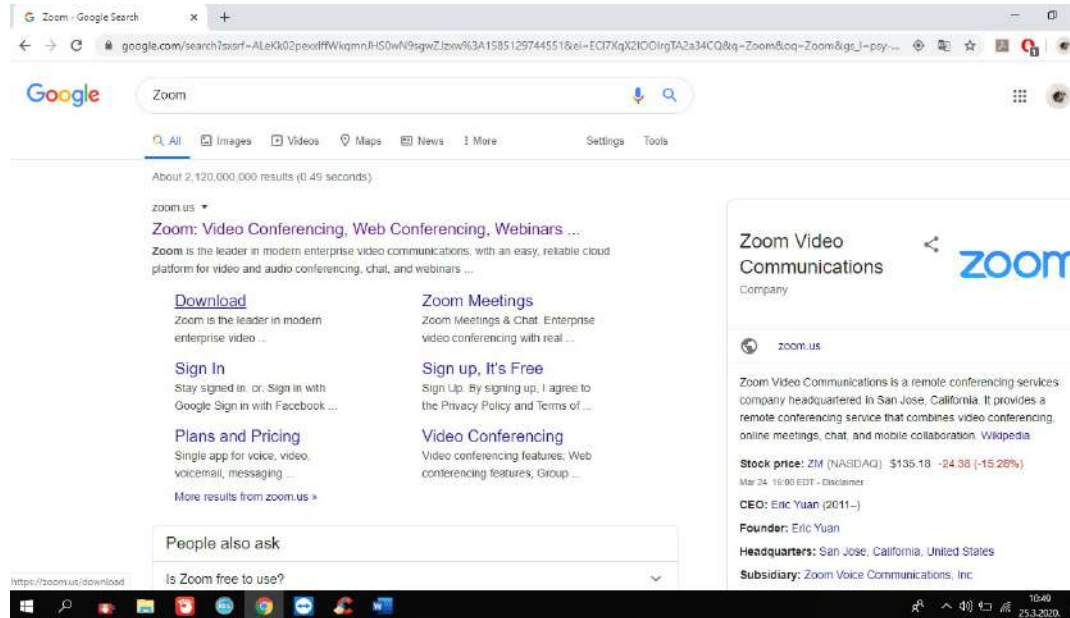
G Zoom - Google Search × +

← → C google.com/search?sxsrf=ALeKk02pexdffWkqmnJHS0wN9sgwZJzxw%3A1585129744551&ei=ECI7XqX2IOOIrgTA2a34CQ&q=Zoom&oq=Zoom&gs_l=psy-...

Google

Zoom

All Images Videos Maps News More Settings Tools

About 2,120,000,000 results (0.49 seconds)

zoom.us ▾

Zoom: Video Conferencing, Web Conferencing, Webinars ...

Zoom is the leader in modern enterprise video communications, with an easy, reliable cloud platform for video and audio conferencing, chat, and webinars ...

Download
Zoom is the leader in modern enterprise video ...

Zoom Meetings
Zoom Meetings & Chat. Enterprise video conferencing with real ...

Sign In
Stay signed in. or. Sign in with Google Sign in with Facebook ...

Sign up, It's Free
Sign Up. By signing up, I agree to the Privacy Policy and Terms of ...

Plans and Pricing
Single app for voice, video, voicemail, messaging ...

Video Conferencing
Video conferencing features; Web conferencing features; Group ...

More results from zoom.us »

People also ask

Is Zoom free to use?

https://zoom.us/download

Zoom Video Communications
Company

zoom

zoom.us

Zoom Video Communications is a remote conferencing services company headquartered in San Jose, California. It provides a remote conferencing service that combines video conferencing, online meetings, chat, and mobile collaboration. Wikipedia

Stock price: ZM (NASDAQ) $135.18 -24.38 (-15.28%)
Mar 24, 16:00 EDT - Disclaimer

CEO: Eric Yuan (2011–)

Founder: Eric Yuan

Headquarters: San Jose, California, United States

Subsidiary: Zoom Voice Communications, Inc

10:49
25.3.2020.